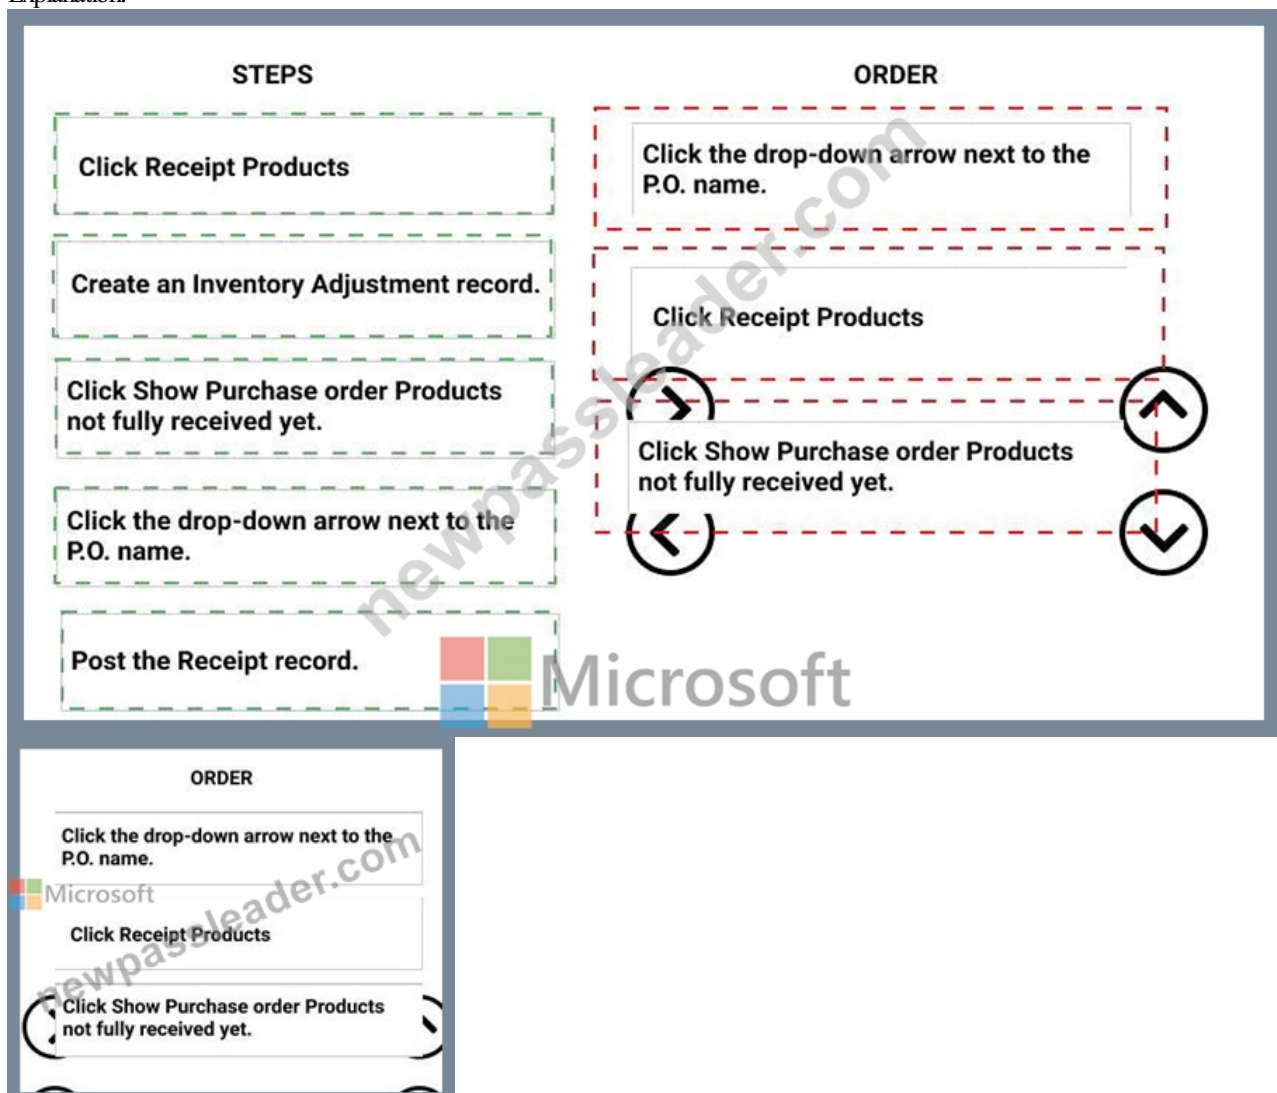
Explanation:

STEPS

Click Receipt Products

Create an Inventory Adjustment record.

Click Show Purchase order Products not fully received yet.

Click the drop-down arrow next to the P.O. name.

Post the Receipt record.

ORDER

Click the drop-down arrow next to the P.O. name.

Click Receipt Products

Click Show Purchase order Products not fully received yet.

newpassleader.com

Microsoft

ORDER

Click the drop-down arrow next to the P.O. name.

Microsoft

Click Receipt Products

newpassleader.com

Click Show Purchase order Products not fully received yet.